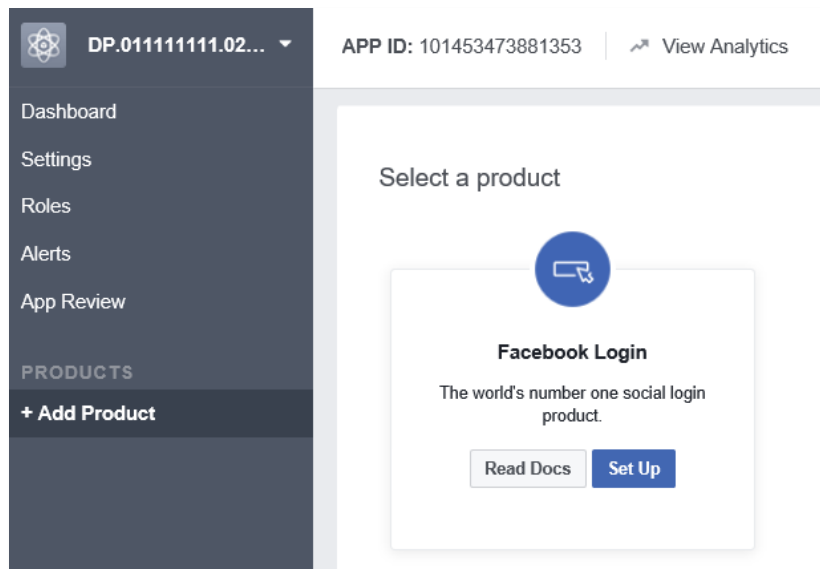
DP.011111111.02...

APP ID: 101453473881353

View Analytics

Dashboard

Settings

Roles

Alerts

App Review

PRODUCTS

+ Add Product

Select a product

Facebook Login

The world's number one social login product.

Read Docs

Set Up